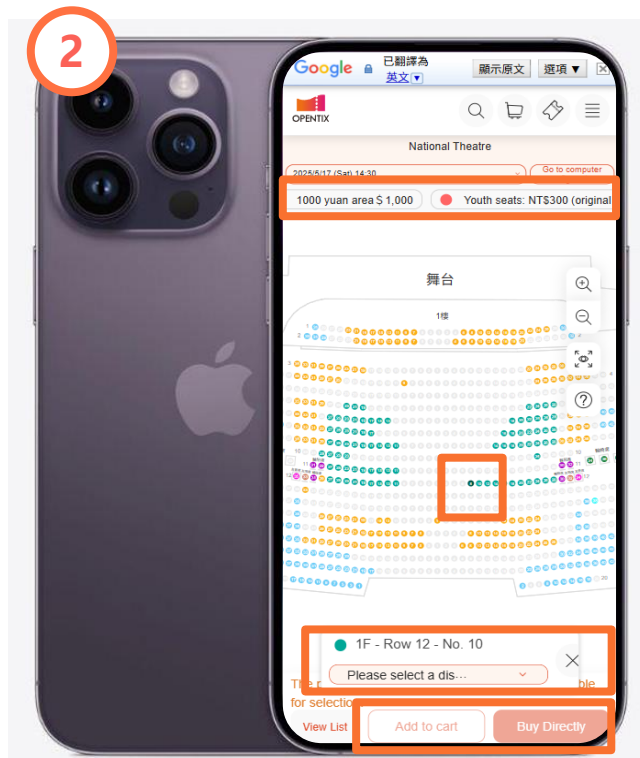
2

Google 已翻譯為 英文 顯示原文 選項 ▼ ×

OPENTIX

National Theatre

2025/5/17 (Sat) 14:30

Go to computer

1000 yuan area $ 1,000

Youth seats: NT$300 (original

舞台

1樓

1F - Row 12 - No. 10

Please select a dis...

The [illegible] ble

for selectio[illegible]

View List

Add to cart

Buy Directly